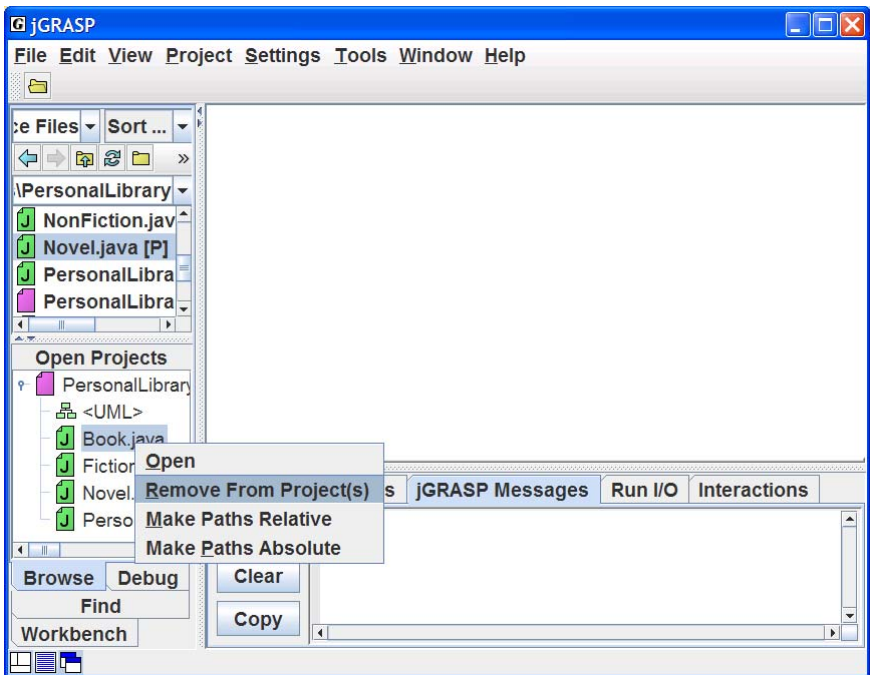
jGRASP

File Edit View Project Settings Tools Window Help

ce Files Sort ...

\PersonalLibrary

NonFiction.jav
Novel.java [P]
PersonalLibra
PersonalLibra

Open Projects

PersonalLibrary
<UML>
Book.java
Fiction
Novel.
Perso

Open
Remove From Project(s)
Make Paths Relative
Make Paths Absolute

s jGRASP Messages Run I/O Interactions

Clear

Copy

Browse Debug
Find
Workbench